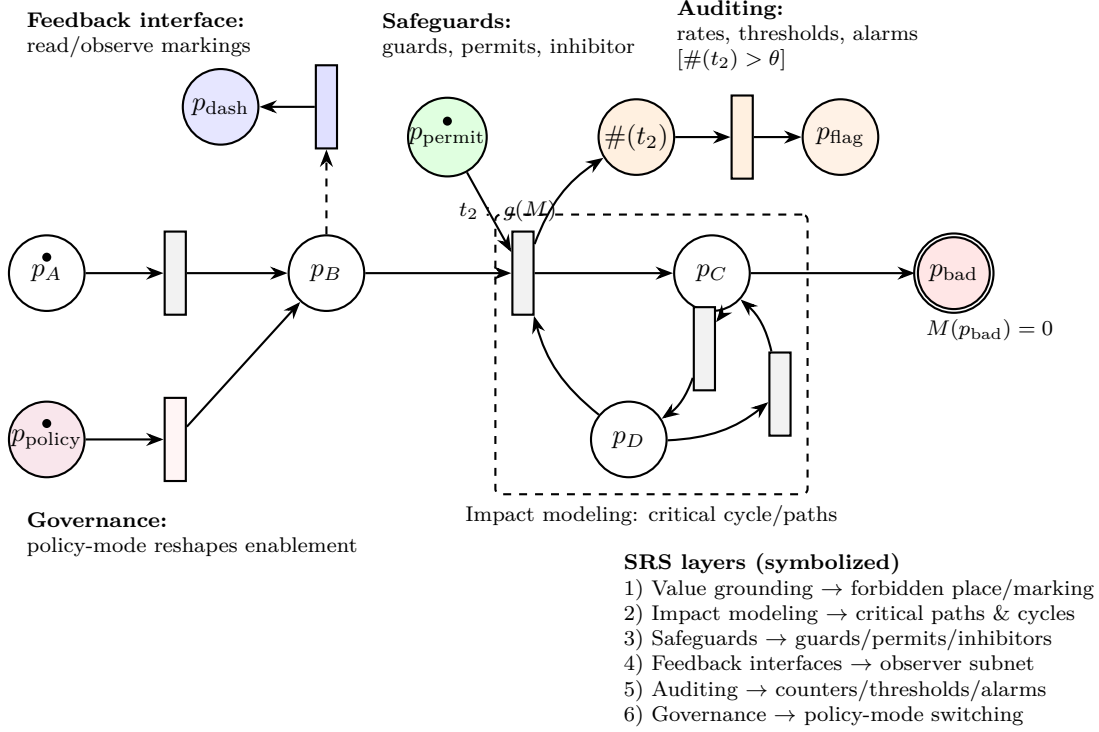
**Feedback interface:**
read/observe markings

**Safeguards:**
guards, permits, inhibitor

**Auditing:**
rates, thresholds, alarms
$[\#(t_2) > \theta]$

$p_{\text{dash}}$

$p_{\text{permit}}$

$\#(t_2)$

$p_{\text{flag}}$

$t_2 : g(M)$

$p_A$

$p_B$

$p_C$

$p_{\text{bad}}$

$M(p_{\text{bad}}) = 0$

$p_{\text{policy}}$

$p_D$

**Governance:**
policy-mode reshapes enablement

Impact modeling: critical cycle/paths

**SRS layers (symbolized)**
1) Value grounding → forbidden place/marking
2) Impact modeling → critical paths & cycles
3) Safeguards → guards/permits/inhibitors
4) Feedback interfaces → observer subnet
5) Auditing → counters/thresholds/alarms
6) Governance → policy-mode switching